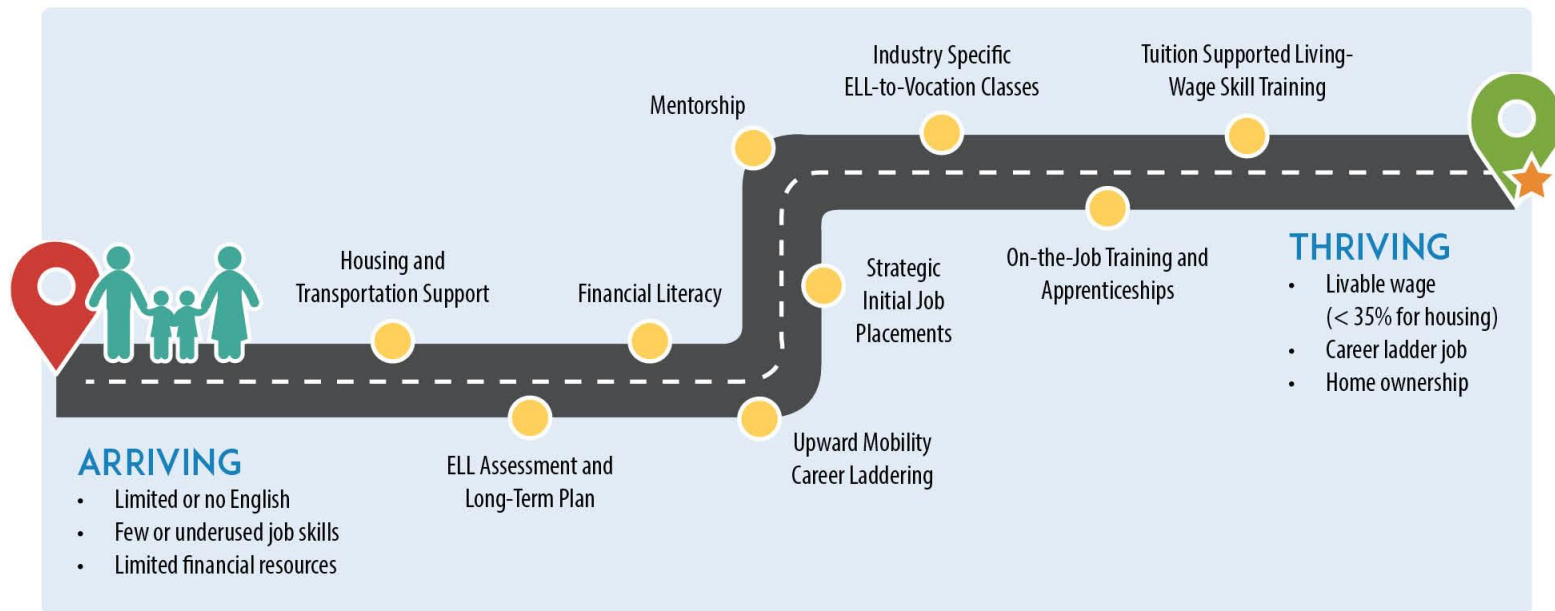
Industry Specific ELL-to-Vocation Classes

Tuition Supported Living-Wage Skill Training

Mentorship

Housing and Transportation Support

Financial Literacy

Strategic Initial Job Placements

On-the-Job Training and Apprenticeships

THRIVING
• Livable wage (< 35% for housing)
• Career ladder job
• Home ownership

ELL Assessment and Long-Term Plan

Upward Mobility Career Laddering

ARRIVING
• Limited or no English
• Few or underused job skills
• Limited financial resources